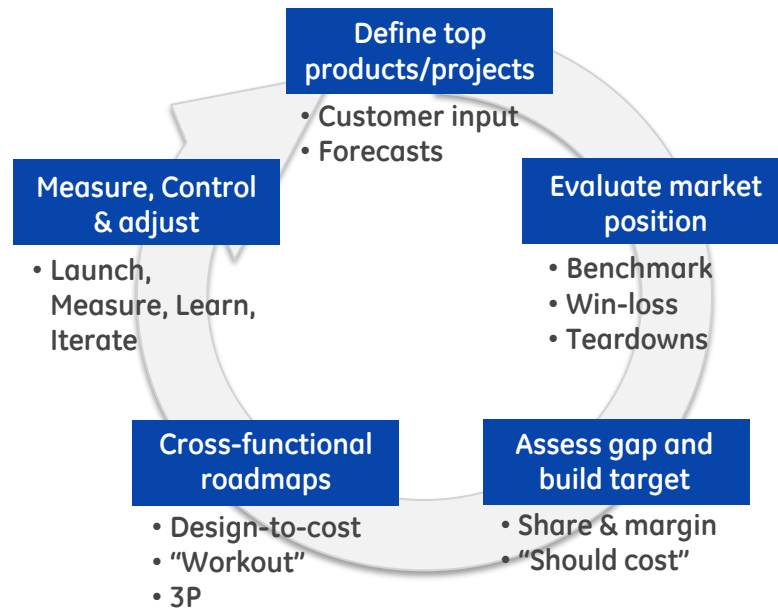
Define top products/projects

• Customer input
• Forecasts

Evaluate market position

• Benchmark
• Win-loss
• Teardowns

Assess gap and build target

• Share & margin
• "Should cost"

Cross-functional roadmaps

• Design-to-cost
• "Workout"
• 3P

Measure, Control & adjust

• Launch, Measure, Learn, Iterate